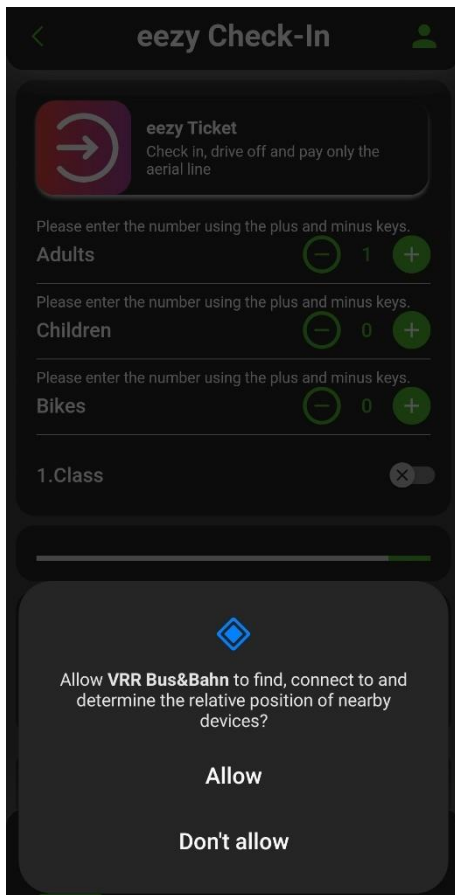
eezy Check-In

eezy Ticket
Check in, drive off and pay only the aerial line

Please enter the number using the plus and minus keys.
Adults 1

Please enter the number using the plus and minus keys.
Children 0

Please enter the number using the plus and minus keys.
Bikes 0

1.Class

Allow **VRR Bus&Bahn** to find, connect to and determine the relative position of nearby devices?

Allow

Don't allow